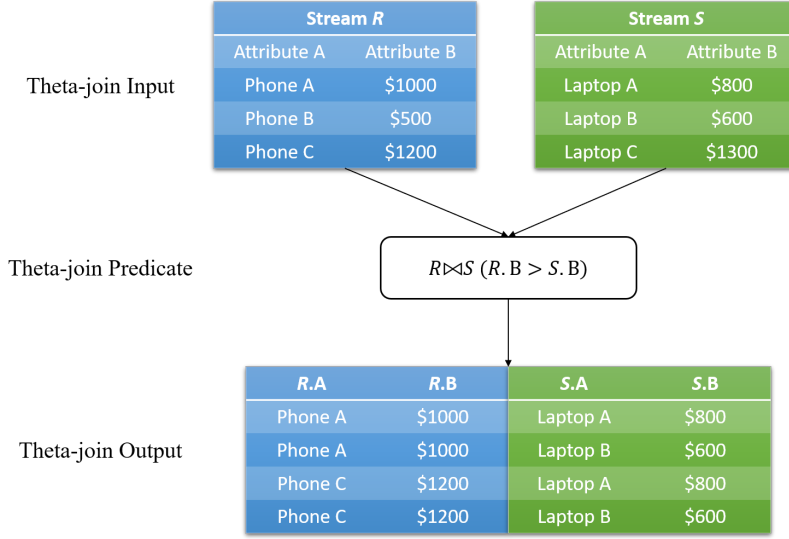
Theta-join Input

| Stream *R* | |
|---|---|
| Attribute A | Attribute B |
| Phone A | \$1000 |
| Phone B | \$500 |
| Phone C | \$1200 |

| Stream *S* | |
|---|---|
| Attribute A | Attribute B |
| Laptop A | \$800 |
| Laptop B | \$600 |
| Laptop C | \$1300 |

Theta-join Predicate

$R \bowtie S\ (R.\mathrm{B} > S.\mathrm{B})$

Theta-join Output

| *R*.A | *R*.B | *S*.A | *S*.B |
|---|---|---|---|
| Phone A | \$1000 | Laptop A | \$800 |
| Phone A | \$1000 | Laptop B | \$600 |
| Phone C | \$1200 | Laptop A | \$800 |
| Phone C | \$1200 | Laptop B | \$600 |